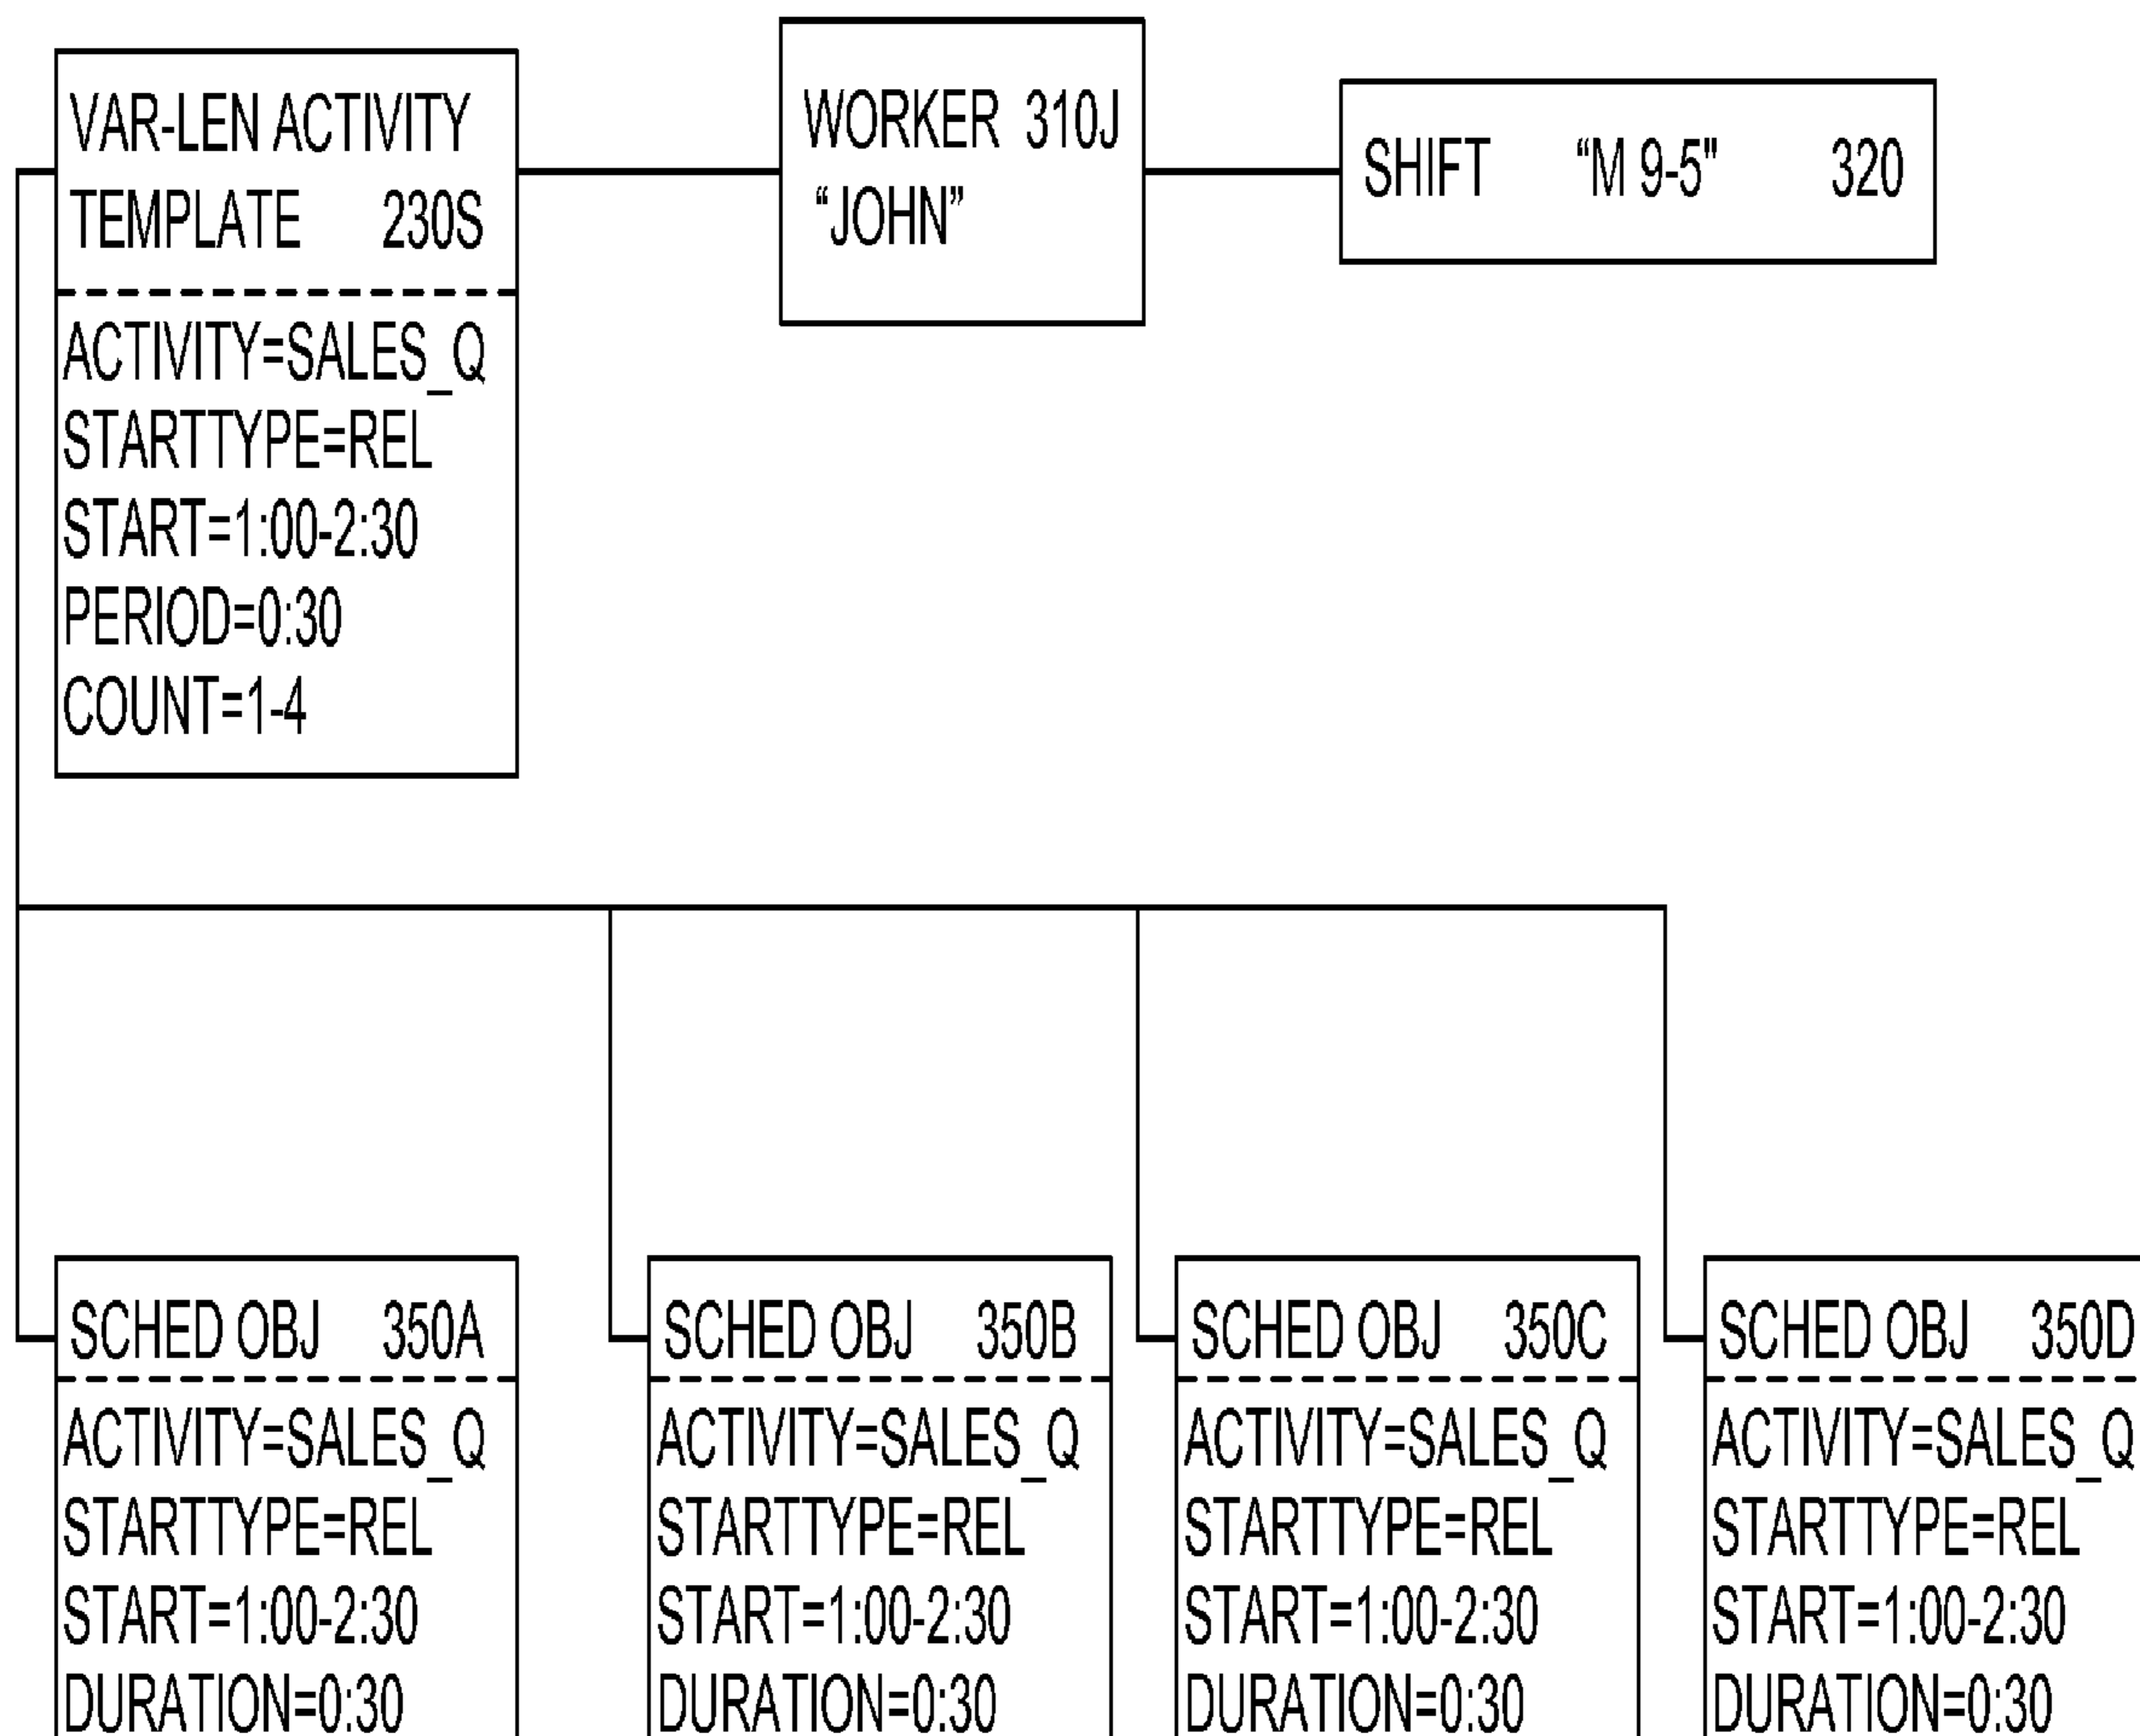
VAR-LEN ACTIVITY TEMPLATE 230S

ACTIVITY=SALES_Q
STARTTYPE=REL
START=1:00-2:30
PERIOD=0:30
COUNT=1-4

WORKER 310J
"JOHN"

SHIFT "M 9-5" 320

SCHED OBJ 350A

ACTIVITY=SALES_Q
STARTTYPE=REL
START=1:00-2:30
DURATION=0:30

SCHED OBJ 350B

ACTIVITY=SALES_Q
STARTTYPE=REL
START=1:00-2:30
DURATION=0:30

SCHED OBJ 350C

ACTIVITY=SALES_Q
STARTTYPE=REL
START=1:00-2:30
DURATION=0:30

SCHED OBJ 350D

ACTIVITY=SALES_Q
STARTTYPE=REL
START=1:00-2:30
DURATION=0:30